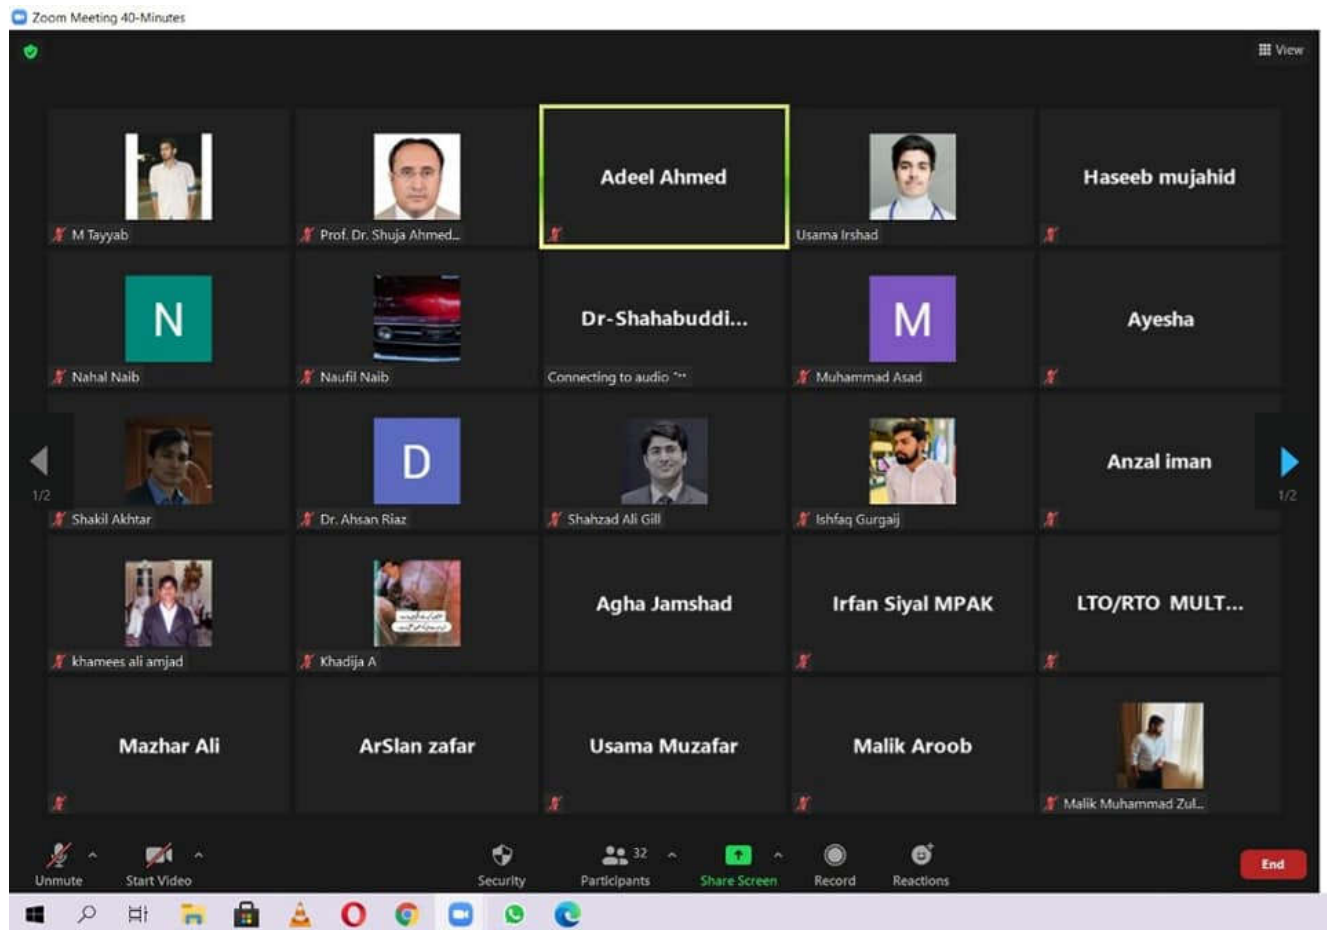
Zoom Meeting 40-Minutes

View

M Tayyab
N
Prof. Dr. Shuja Ahmed...
Adeel Ahmed
Usama Irshad
Haseeb mujahid

N
Nahal Naib
Naufil Naib
Dr-Shahabuddi...
Connecting to audio
M
Muhammad Asad
Ayesha

1/2
Shakil Akhtar
D
Dr. Ahsan Riaz
Shahzad Ali Gill
Ishfaq Gurgaij
Anzal iman
1/2

khamees ali amjad
Khadija A
Agha Jamshad
Irfan Siyal MPAK
LTO/RTO MULT...

Mazhar Ali
ArSlan zafar
Usama Muzafar
Malik Aroob
Malik Muhammad Zul...

Unmute
Start Video
Security
32
Participants
Share Screen
Record
Reactions
End